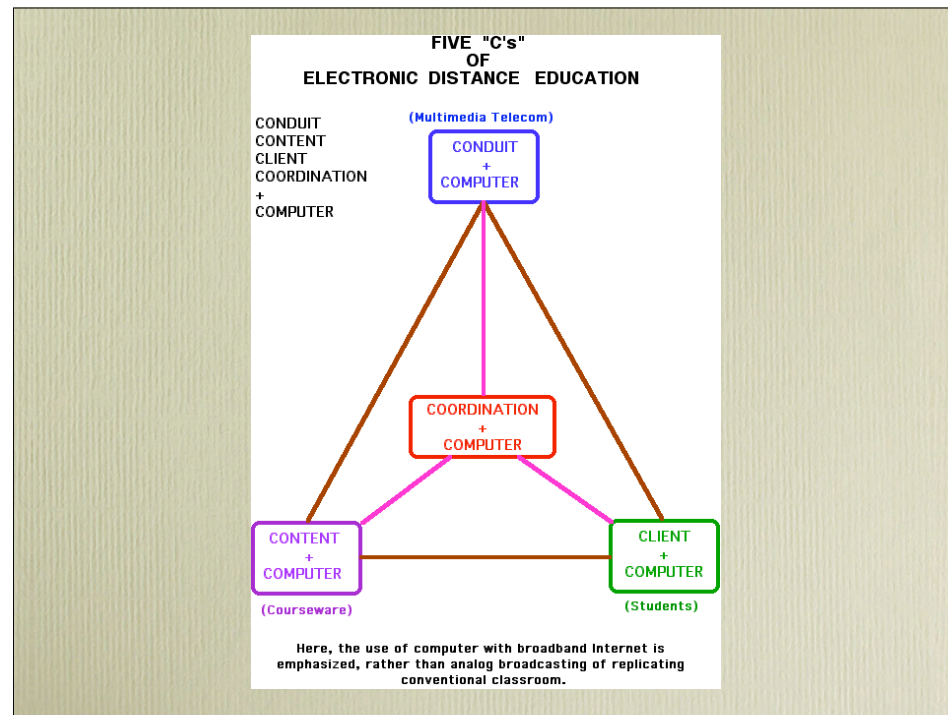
FIVE "C's"
OF
ELECTRONIC DISTANCE EDUCATION

CONDUIT
CONTENT
CLIENT
COORDINATION
+
COMPUTER

(Multimedia Telecom)

CONDUIT
+
COMPUTER

COORDINATION
+
COMPUTER

CONTENT
+
COMPUTER

(Courseware)

CLIENT
+
COMPUTER

(Students)

Here, the use of computer with broadband Internet is emphasized, rather than analog broadcasting of replicating conventional classroom.